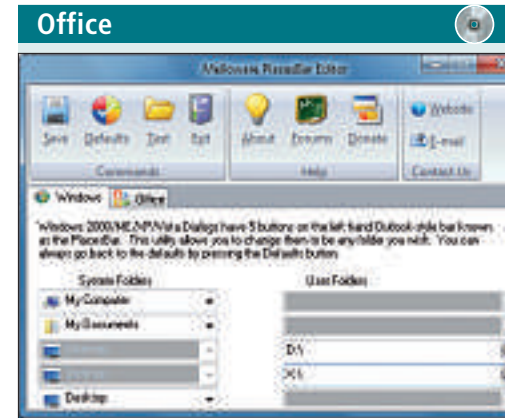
Office

Melloware Placesbar Editor

Save Defaults Test Exit
Commands

About Forums Donate
Help

Website
E-mail
Contact Us

Windows Office

"Windows 2000/ME/XP/Vista Dialogs have 5 buttons on the left hand Outlook style bar known as the PlacesBar. This utility allows you to change them to be any folder you wish. You can always go back to the defaults by pressing the Defaults button.

System Folders

User Folders

My Computer
My Documents
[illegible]
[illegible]
Desktop

D:\
X:\